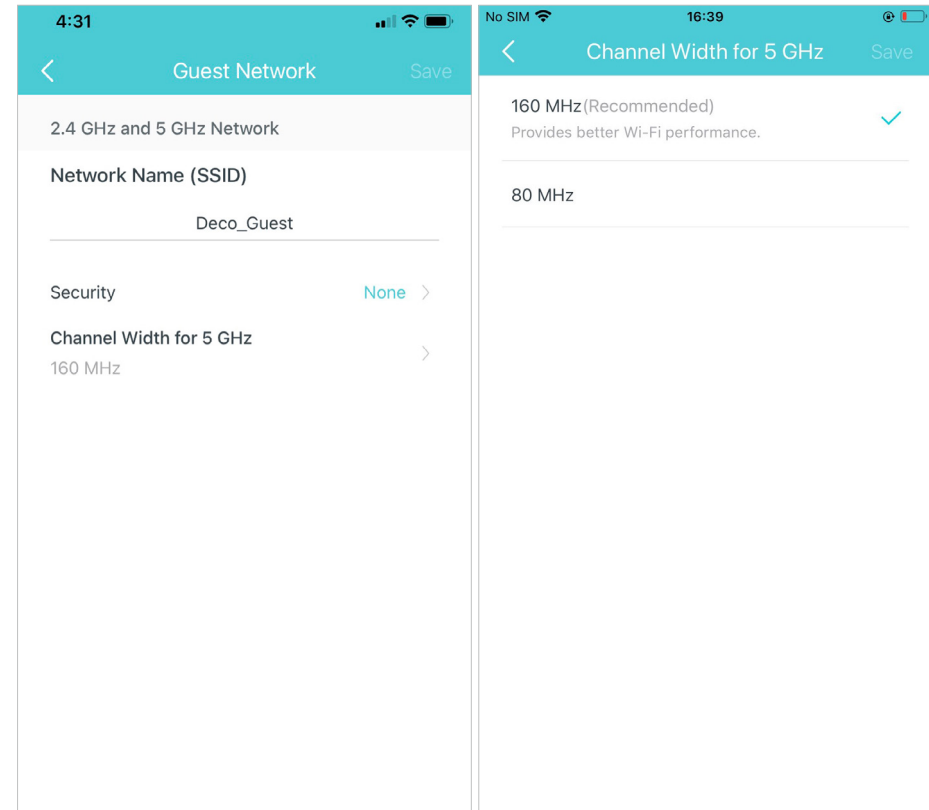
4:31

Guest Network

Save

2.4 GHz and 5 GHz Network

Network Name (SSID)

Deco_Guest

Security

None

Channel Width for 5 GHz

160 MHz

No SIM

16:39

Channel Width for 5 GHz

Save

160 MHz(Recommended)

Provides better Wi-Fi performance.

80 MHz